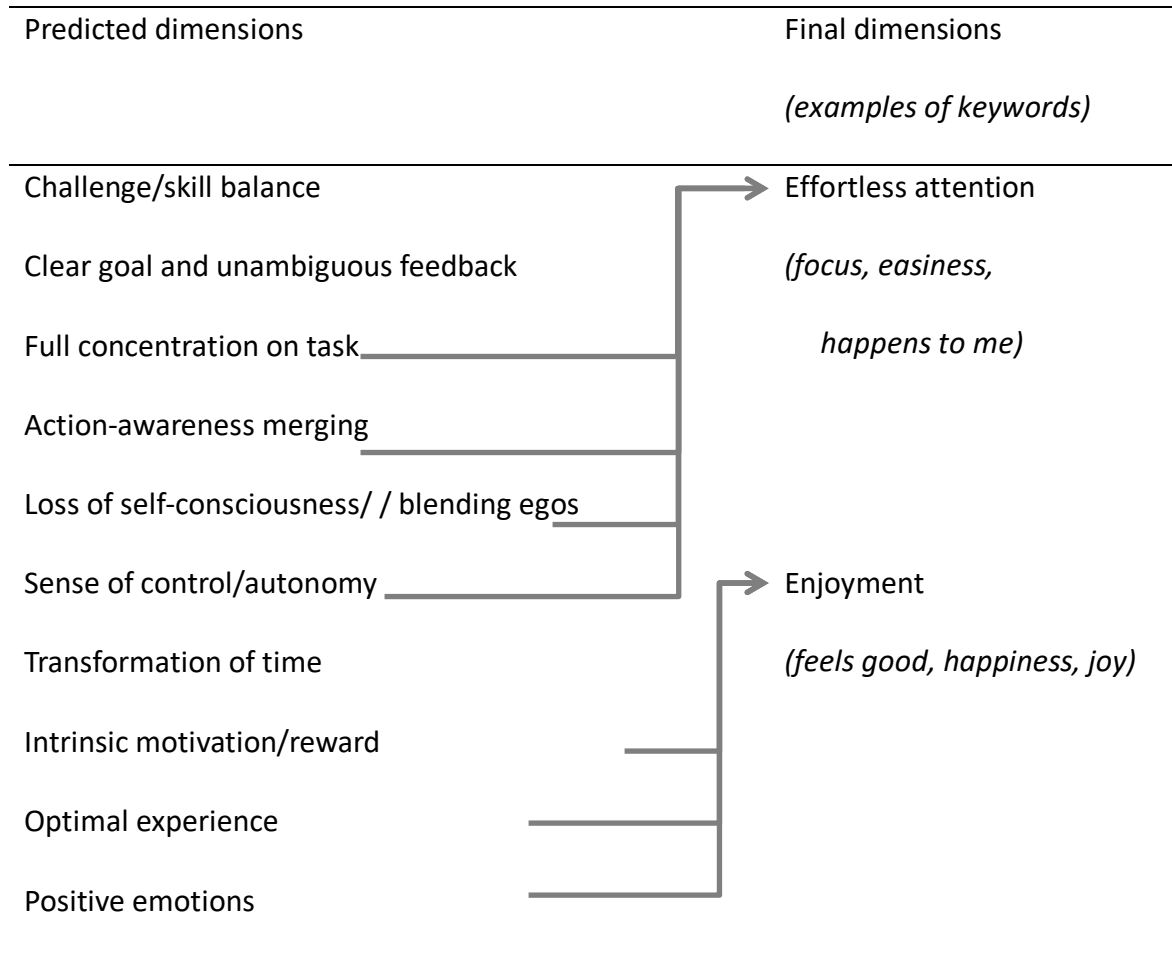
| Predicted dimensions | Final dimensions *(examples of keywords)* |
|---|---|
| Challenge/skill balance | Effortless attention |
| Clear goal and unambiguous feedback | *(focus, easiness,* |
| Full concentration on task | *happens to me)* |
| Action-awareness merging | |
| Loss of self-consciousness/ / blending egos | |
| Sense of control/autonomy | Enjoyment |
| Transformation of time | *(feels good, happiness, joy)* |
| Intrinsic motivation/reward | |
| Optimal experience | |
| Positive emotions | |